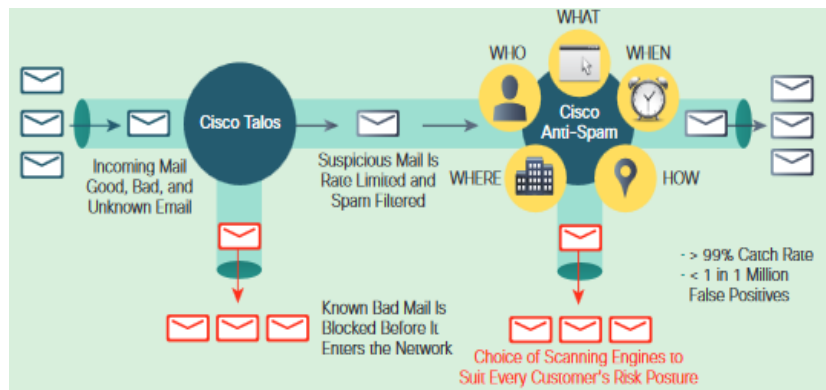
WHAT

WHO

WHEN

Cisco Talos

Cisco Anti-Spam

Incoming Mail Good, Bad, and Unknown Email

Suspicious Mail Is Rate Limited and Spam Filtered

WHERE

HOW

- > 99% Catch Rate
- < 1 in 1 Million False Positives

Known Bad Mail Is Blocked Before It Enters the Network

Choice of Scanning Engines to Suit Every Customer's Risk Posture